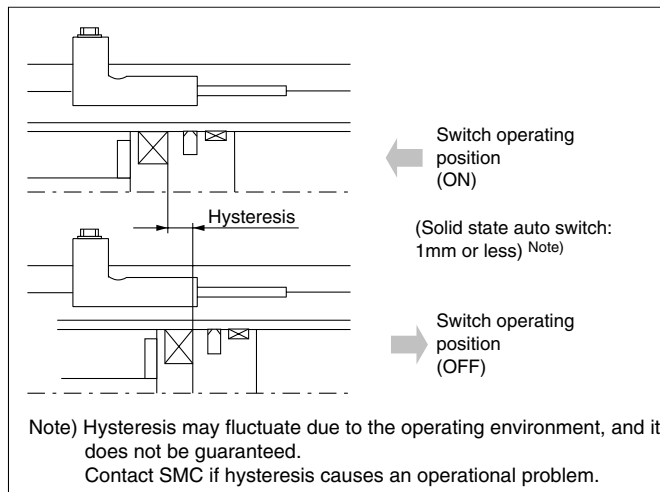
Switch operating position (ON)

Hysteresis

(Solid state auto switch: 1mm or less) Note)

Switch operating position (OFF)

Note) Hysteresis may fluctuate due to the operating environment, and it does not be guaranteed.
Contact SMC if hysteresis causes an operational problem.